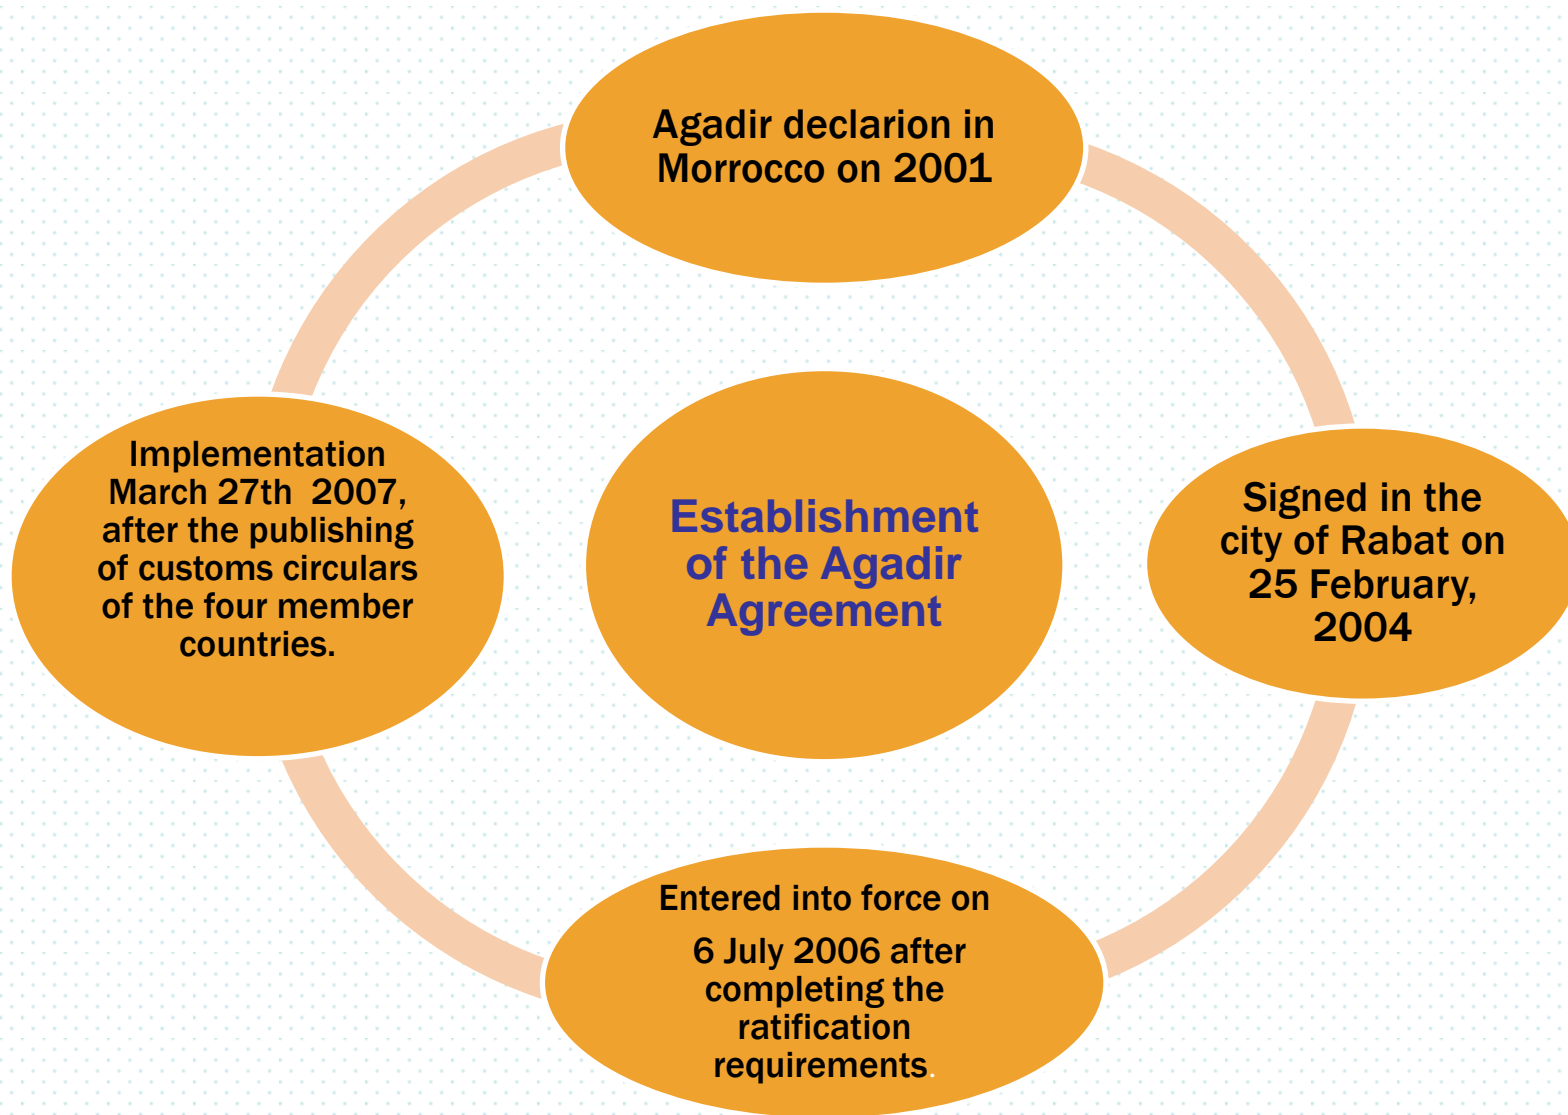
Agadir declarion in Morrocco on 2001

Signed in the city of Rabat on 25 February, 2004

Entered into force on

6 July 2006 after completing the ratification requirements.

Implementation March 27th 2007, after the publishing of customs circulars of the four member countries.

Establishment of the Agadir Agreement